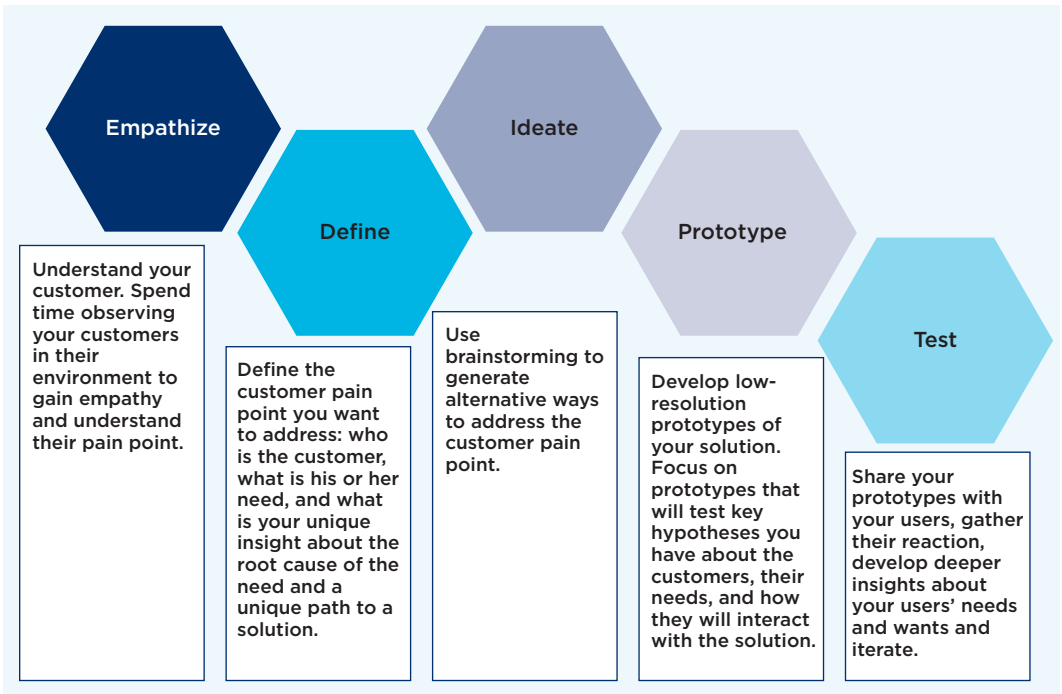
Empathize

Understand your customer. Spend time observing your customers in their environment to gain empathy and understand their pain point.

Define

Define the customer pain point you want to address: who is the customer, what is his or her need, and what is your unique insight about the root cause of the need and a unique path to a solution.

Ideate

Use brainstorming to generate alternative ways to address the customer pain point.

Prototype

Develop low-resolution prototypes of your solution. Focus on prototypes that will test key hypotheses you have about the customers, their needs, and how they will interact with the solution.

Test

Share your prototypes with your users, gather their reaction, develop deeper insights about your users' needs and wants and iterate.